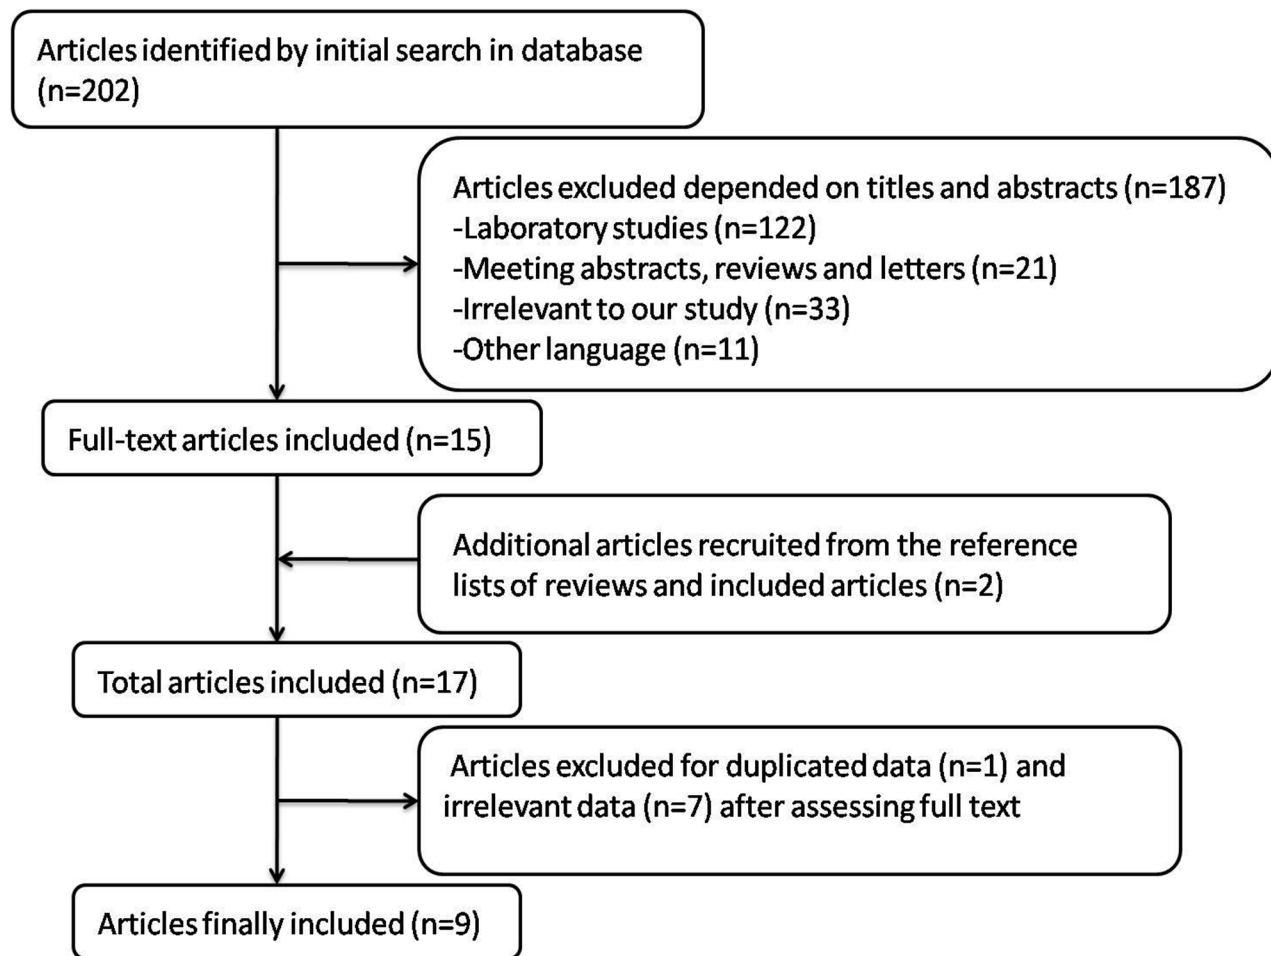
Articles identified by initial search in database (n=202)

Articles excluded depended on titles and abstracts (n=187)
-Laboratory studies (n=122)
-Meeting abstracts, reviews and letters (n=21)
-Irrelevant to our study (n=33)
-Other language (n=11)

Full-text articles included (n=15)

Additional articles recruited from the reference lists of reviews and included articles (n=2)

Total articles included (n=17)

Articles excluded for duplicated data (n=1) and irrelevant data (n=7) after assessing full text

Articles finally included (n=9)